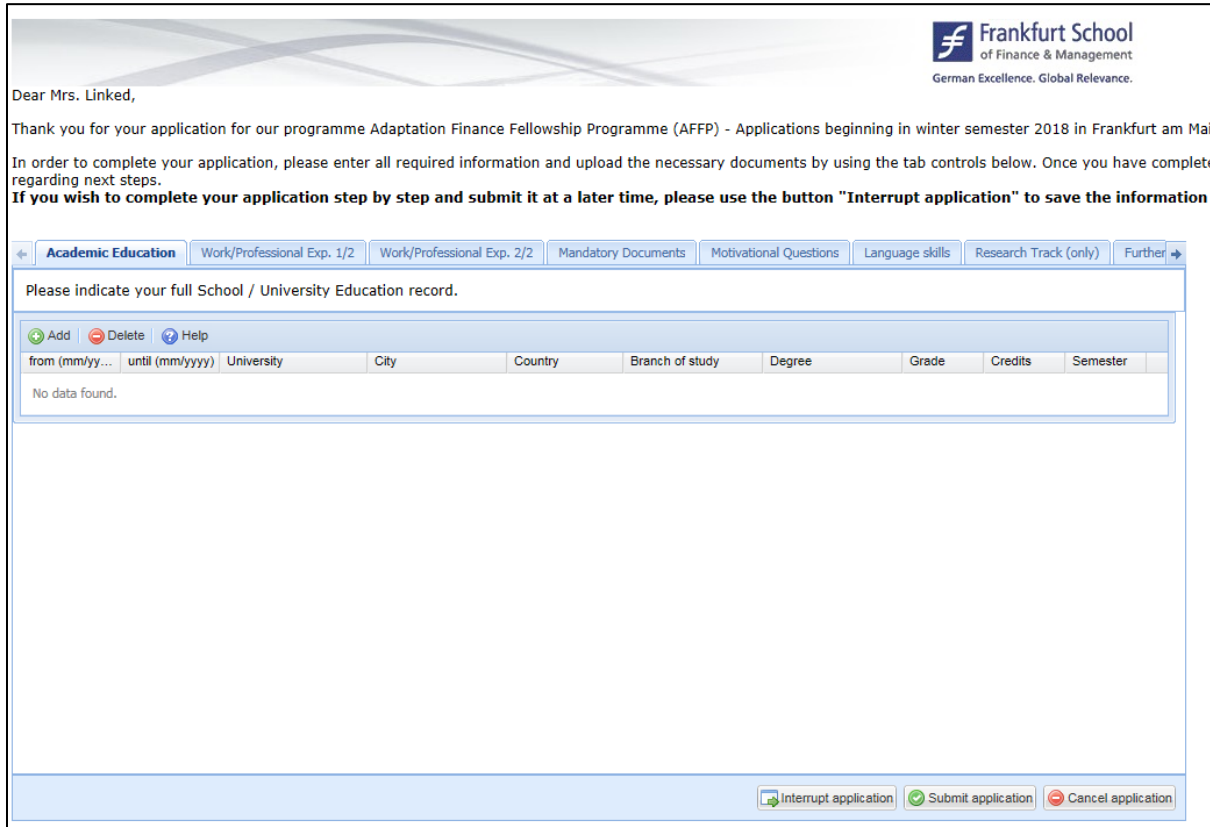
Frankfurt School
of Finance & Management
German Excellence. Global Relevance.

Dear Mrs. Linked,

Thank you for your application for our programme Adaptation Finance Fellowship Programme (AFFP) - Applications beginning in winter semester 2018 in Frankfurt am Mai

In order to complete your application, please enter all required information and upload the necessary documents by using the tab controls below. Once you have complete regarding next steps.

**If you wish to complete your application step by step and submit it at a later time, please use the button "Interrupt application" to save the information**

Academic Education | Work/Professional Exp. 1/2 | Work/Professional Exp. 2/2 | Mandatory Documents | Motivational Questions | Language skills | Research Track (only) | Further

Please indicate your full School / University Education record.

Add | Delete | Help

| from (mm/yy... | until (mm/yyyy) | University | City | Country | Branch of study | Degree | Grade | Credits | Semester |
|---|---|---|---|---|---|---|---|---|---|

No data found.

Interrupt application | Submit application | Cancel application